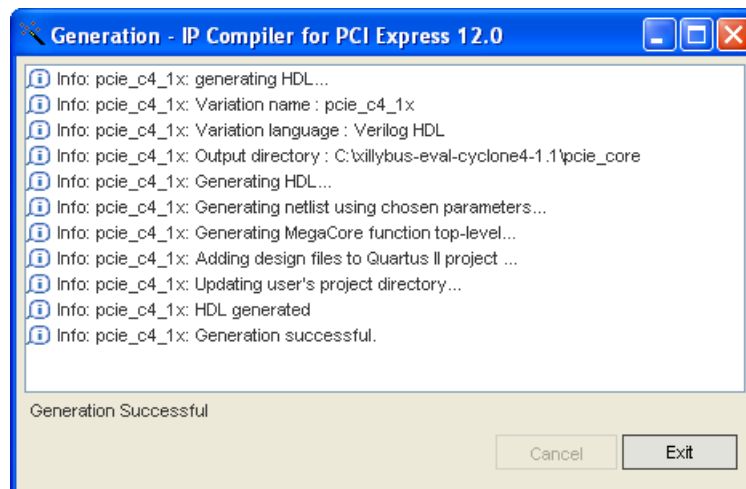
Generation - IP Compiler for PCI Express 12.0

Info: pcie_c4_1x: generating HDL...
Info: pcie_c4_1x: Variation name : pcie_c4_1x
Info: pcie_c4_1x: Variation language : Verilog HDL
Info: pcie_c4_1x: Output directory : C:\xillybus-eval-cyclone4-1.1\pcie_core
Info: pcie_c4_1x: Generating HDL...
Info: pcie_c4_1x: Generating netlist using chosen parameters...
Info: pcie_c4_1x: Generating MegaCore function top-level...
Info: pcie_c4_1x: Adding design files to Quartus II project ...
Info: pcie_c4_1x: Updating user's project directory...
Info: pcie_c4_1x: HDL generated
Info: pcie_c4_1x: Generation successful.

Generation Successful

Cancel
Exit